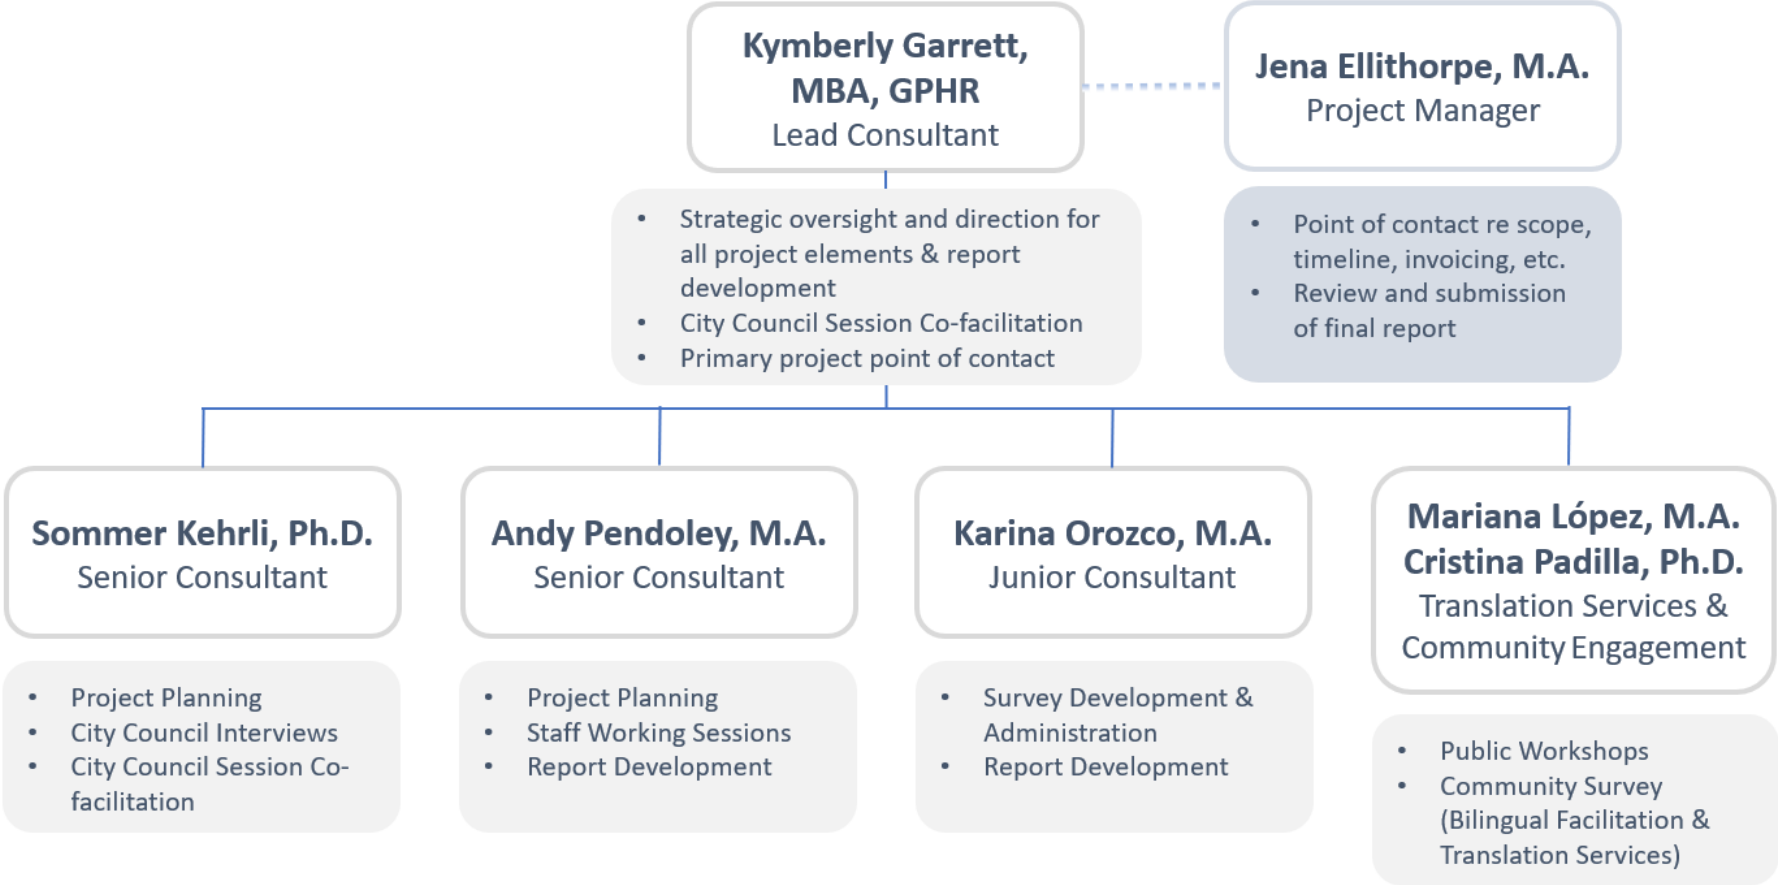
Kymberly Garrett, MBA, GPHR
Lead Consultant

- Strategic oversight and direction for all project elements & report development
- City Council Session Co-facilitation
- Primary project point of contact

Jena Ellithorpe, M.A.
Project Manager

- Point of contact re scope, timeline, invoicing, etc.
- Review and submission of final report

Sommer Kehrli, Ph.D.
Senior Consultant

- Project Planning
- City Council Interviews
- City Council Session Co-facilitation

Andy Pendoley, M.A.
Senior Consultant

- Project Planning
- Staff Working Sessions
- Report Development

Karina Orozco, M.A.
Junior Consultant

- Survey Development & Administration
- Report Development

Mariana López, M.A.
Cristina Padilla, Ph.D.
Translation Services & Community Engagement

- Public Workshops
- Community Survey (Bilingual Facilitation & Translation Services)